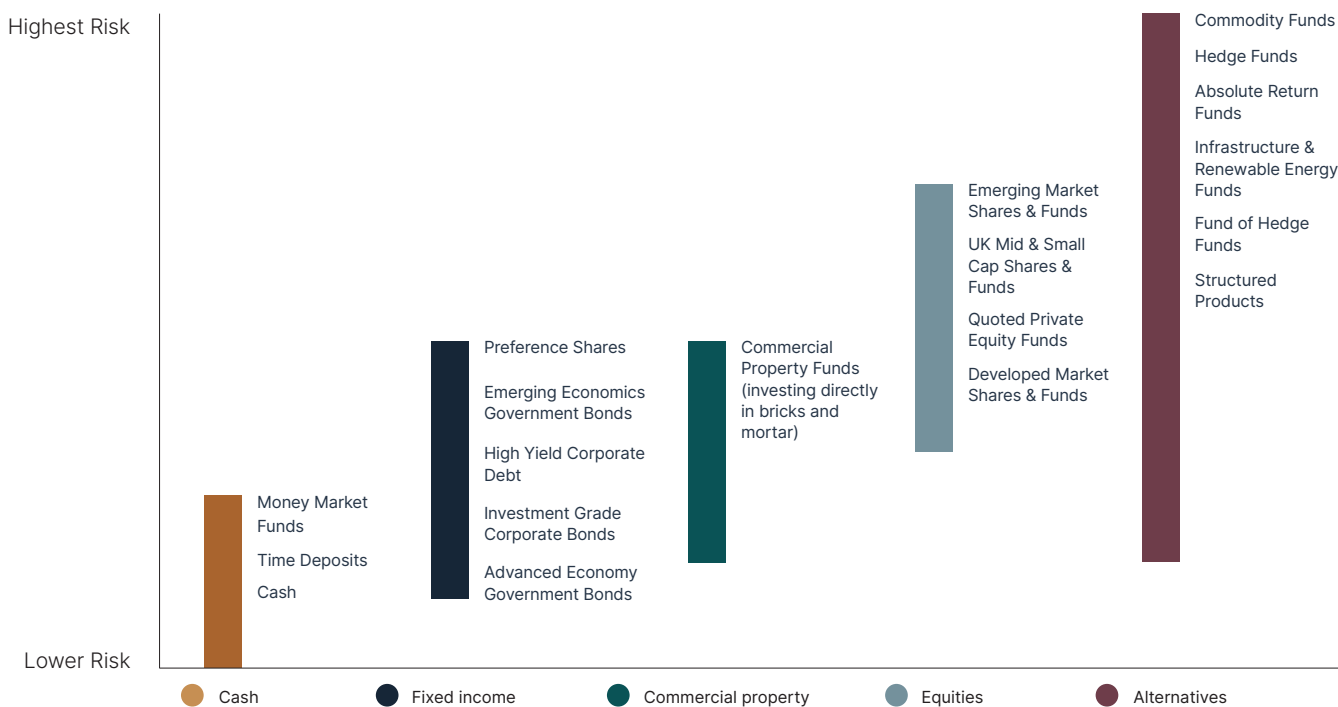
Highest Risk

Lower Risk

Money Market Funds

Time Deposits

Cash

Preference Shares

Emerging Economics Government Bonds

High Yield Corporate Debt

Investment Grade Corporate Bonds

Advanced Economy Government Bonds

Commercial Property Funds (investing directly in bricks and mortar)

Emerging Market Shares & Funds

UK Mid & Small Cap Shares & Funds

Quoted Private Equity Funds

Developed Market Shares & Funds

Commodity Funds

Hedge Funds

Absolute Return Funds

Infrastructure & Renewable Energy Funds

Fund of Hedge Funds

Structured Products

Cash

Fixed income

Commercial property

Equities

Alternatives